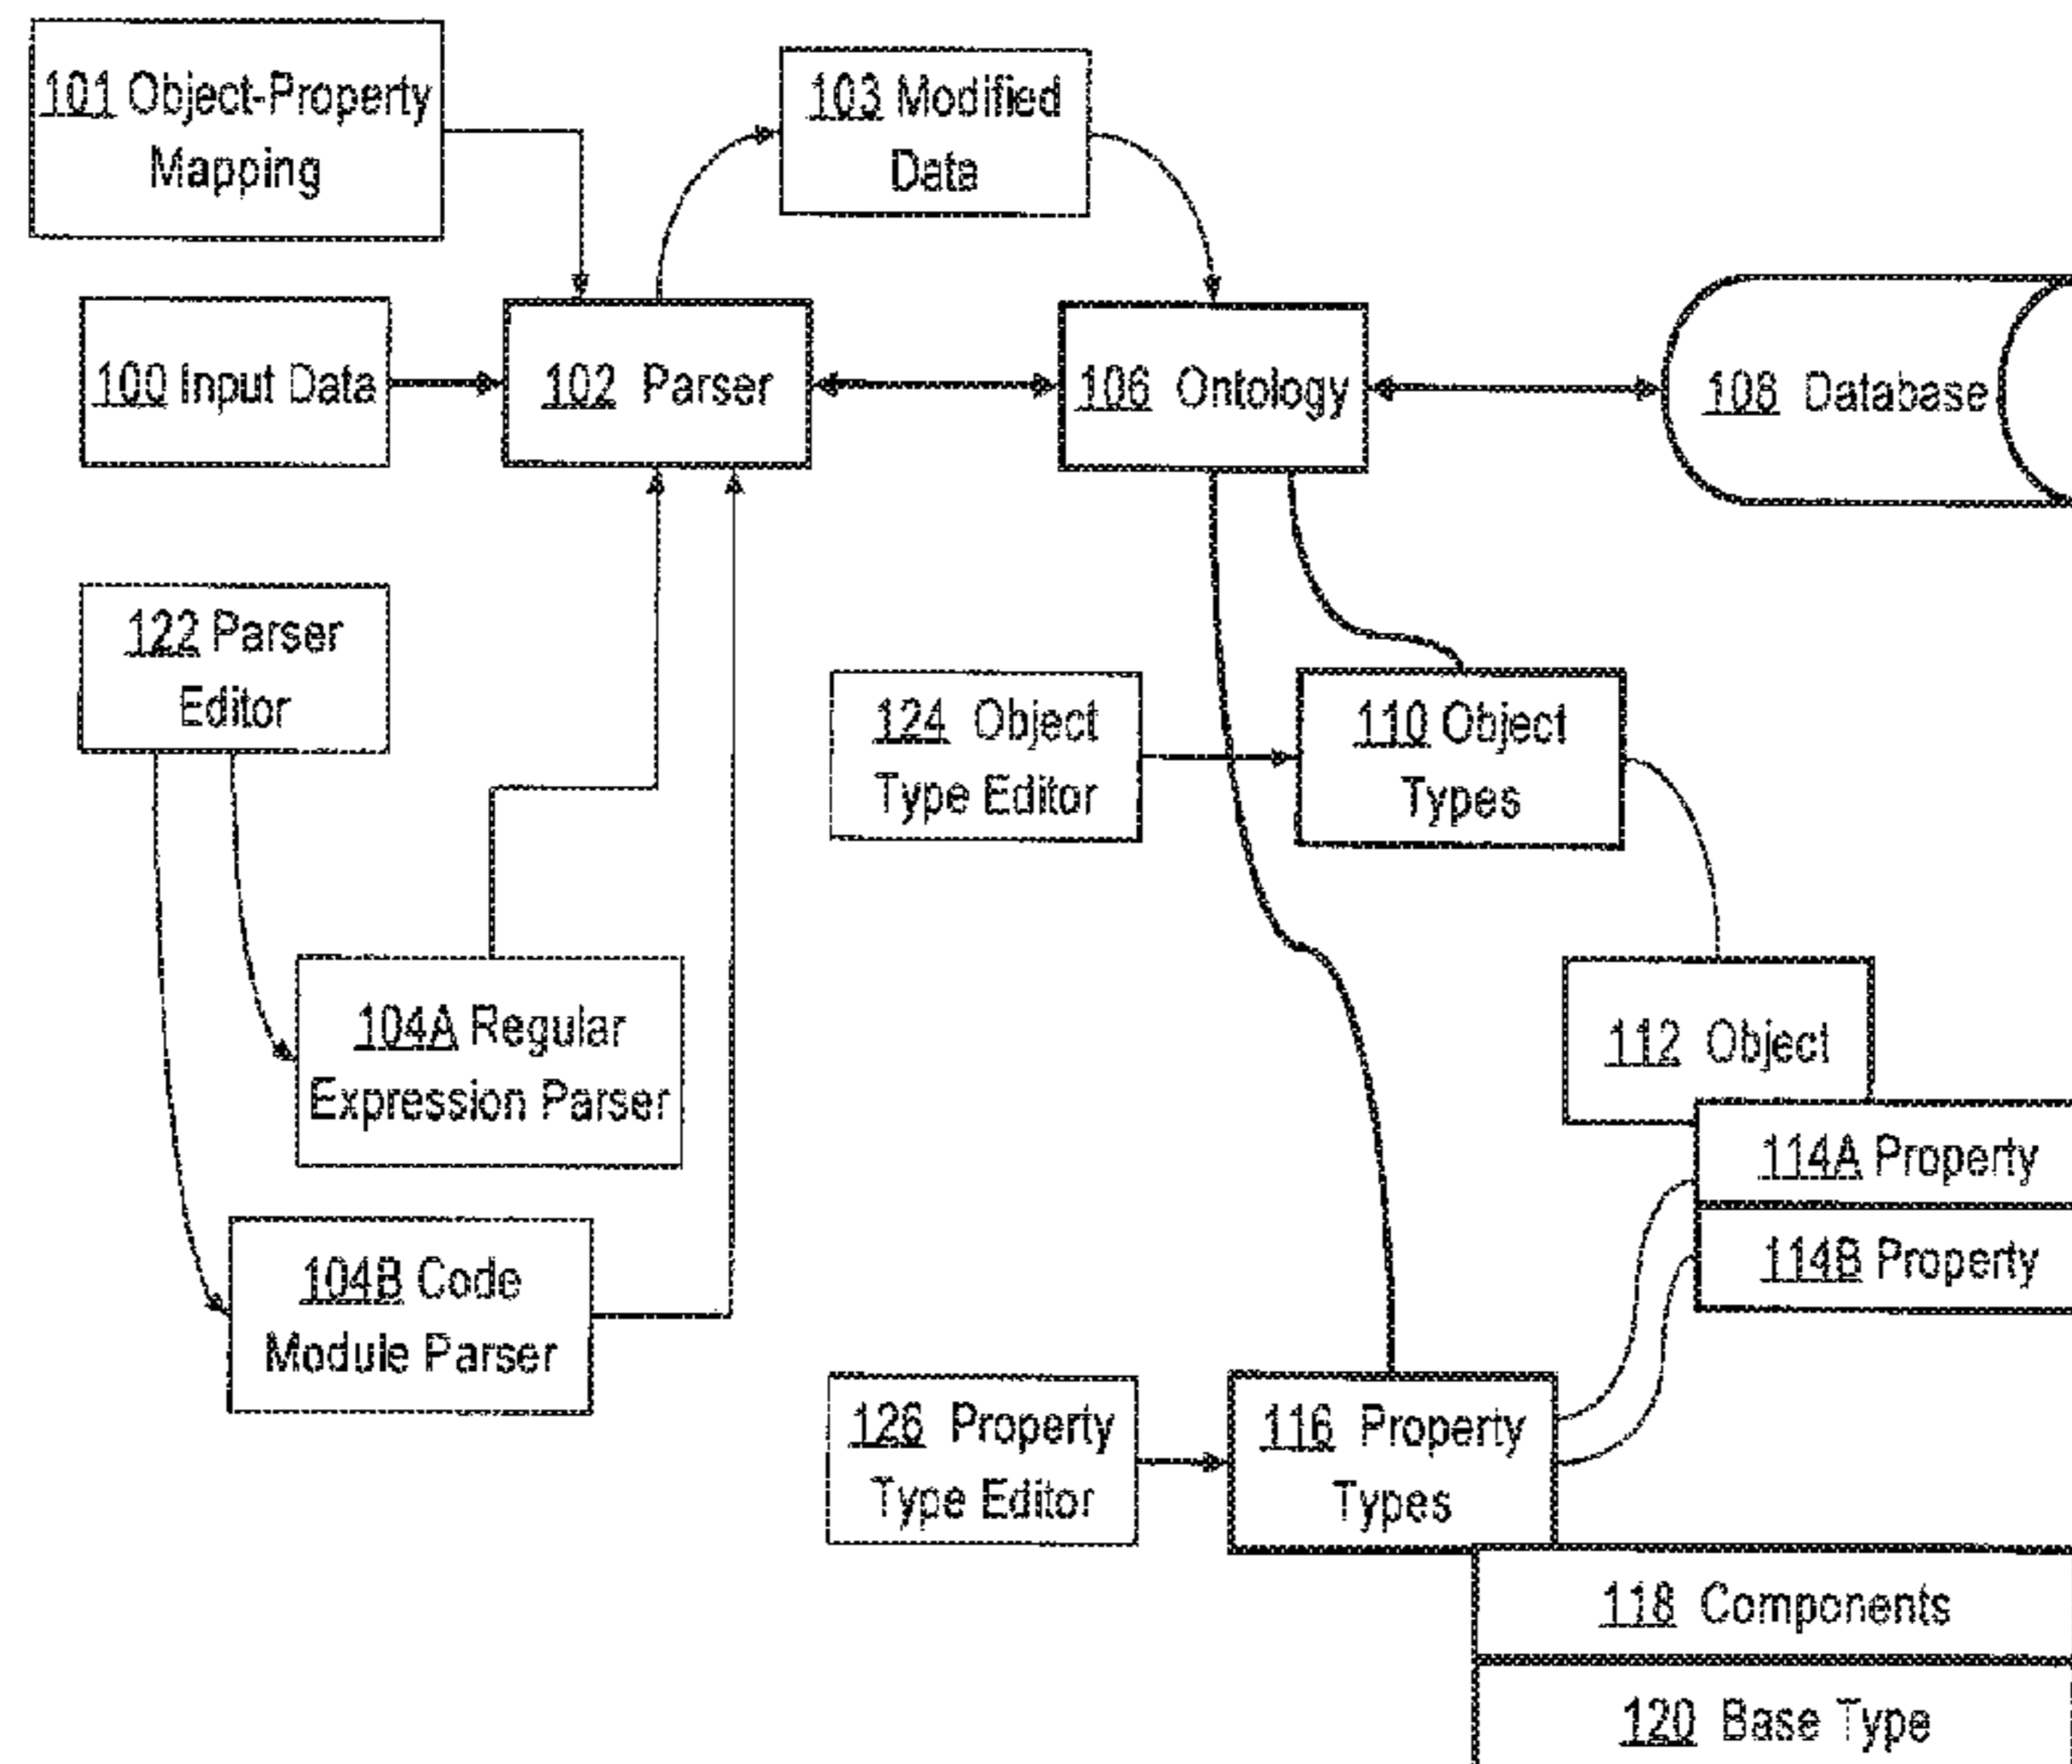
101 Object-Property Mapping

103 Modified Data

100 Input Data

102 Parser

106 Ontology

108 Database

122 Parser Editor

124 Object Type Editor

110 Object Types

104A Regular Expression Parser

112 Object

114A Property

114B Property

104B Code Module Parser

126 Property Type Editor

116 Property Types

118 Components

120 Base Type